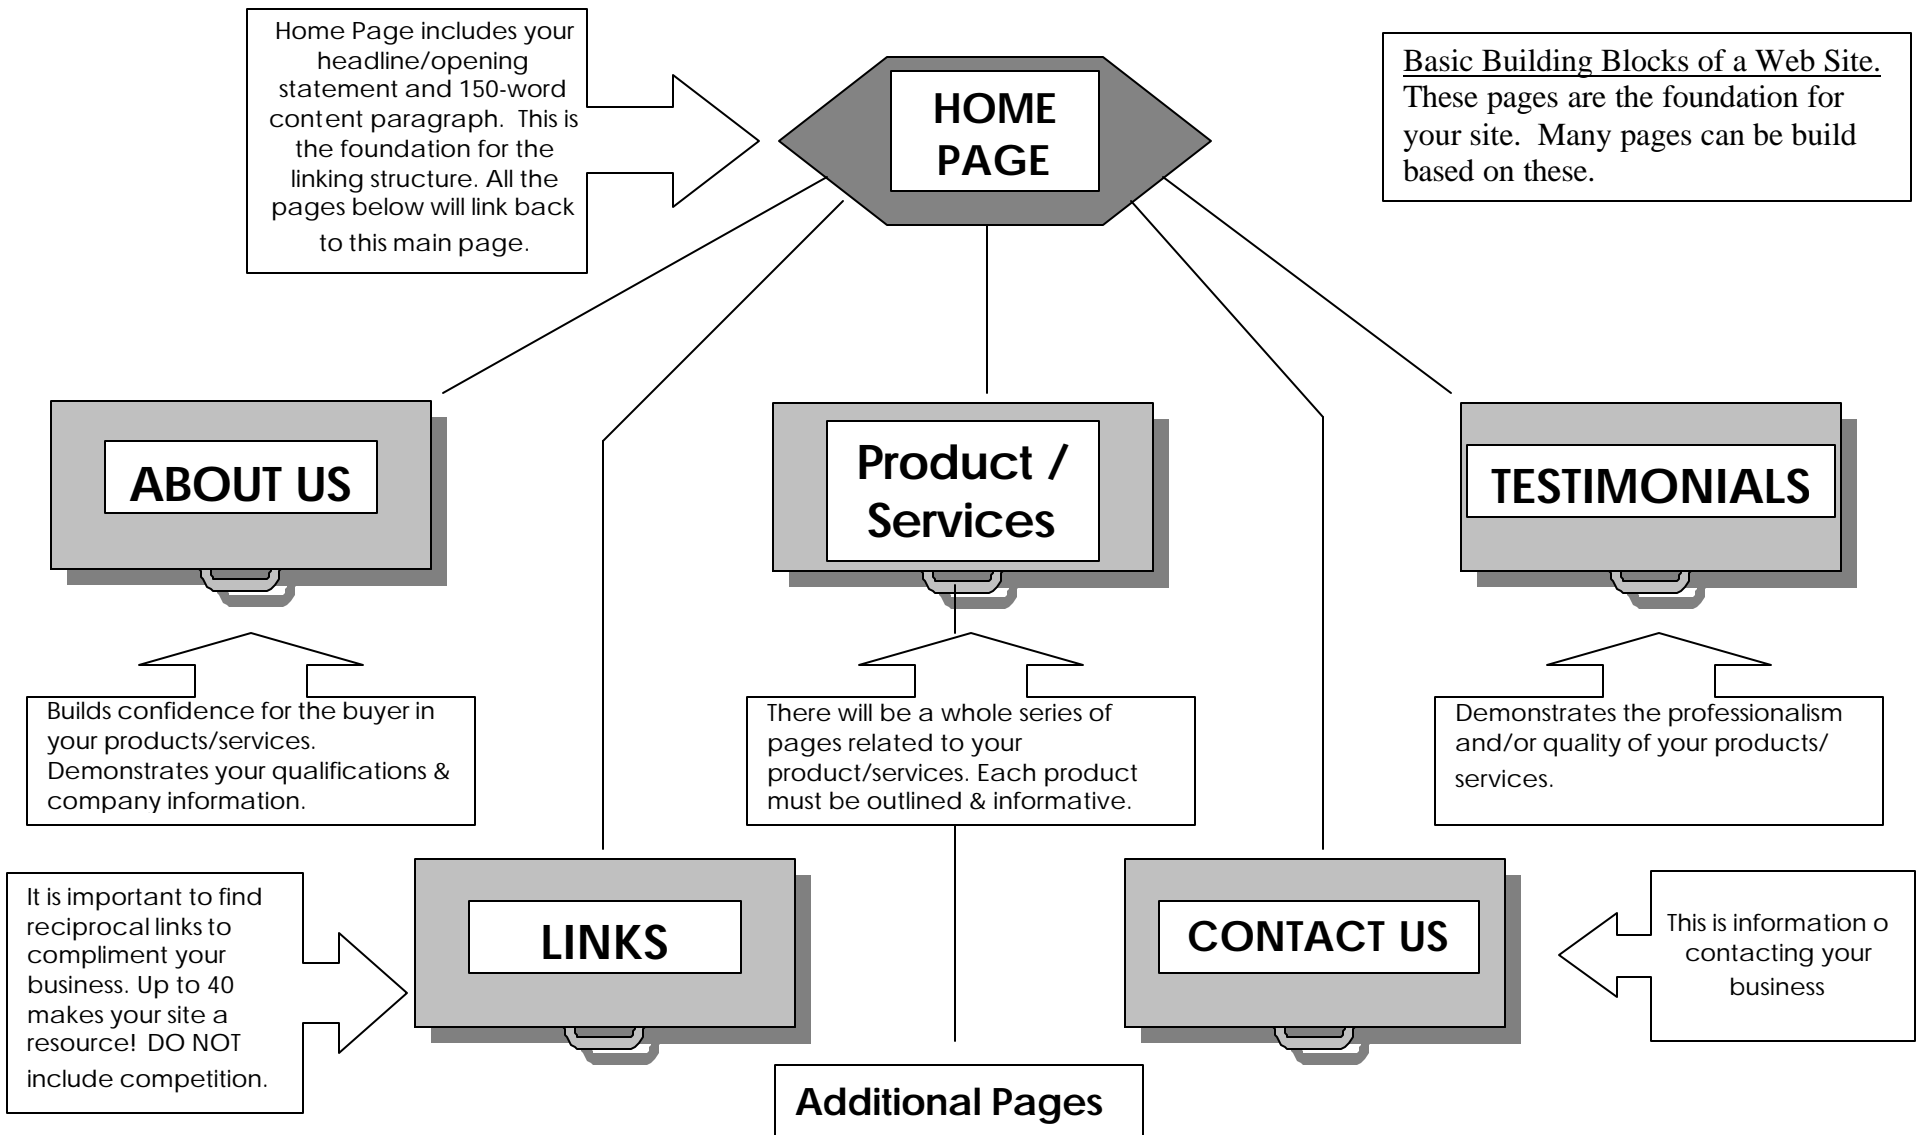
Home Page includes your headline/opening statement and 150-word content paragraph. This is the foundation for the linking structure. All the pages below will link back to this main page.

HOME PAGE

Basic Building Blocks of a Web Site. These pages are the foundation for your site. Many pages can be build based on these.

ABOUT US

Product / Services

TESTIMONIALS

Builds confidence for the buyer in your products/services. Demonstrates your qualifications & company information.

There will be a whole series of pages related to your product/services. Each product must be outlined & informative.

Demonstrates the professionalism and/or quality of your products/ services.

It is important to find reciprocal links to compliment your business. Up to 40 makes your site a resource! DO NOT include competition.

LINKS

CONTACT US

This is information o contacting your business

Additional Pages